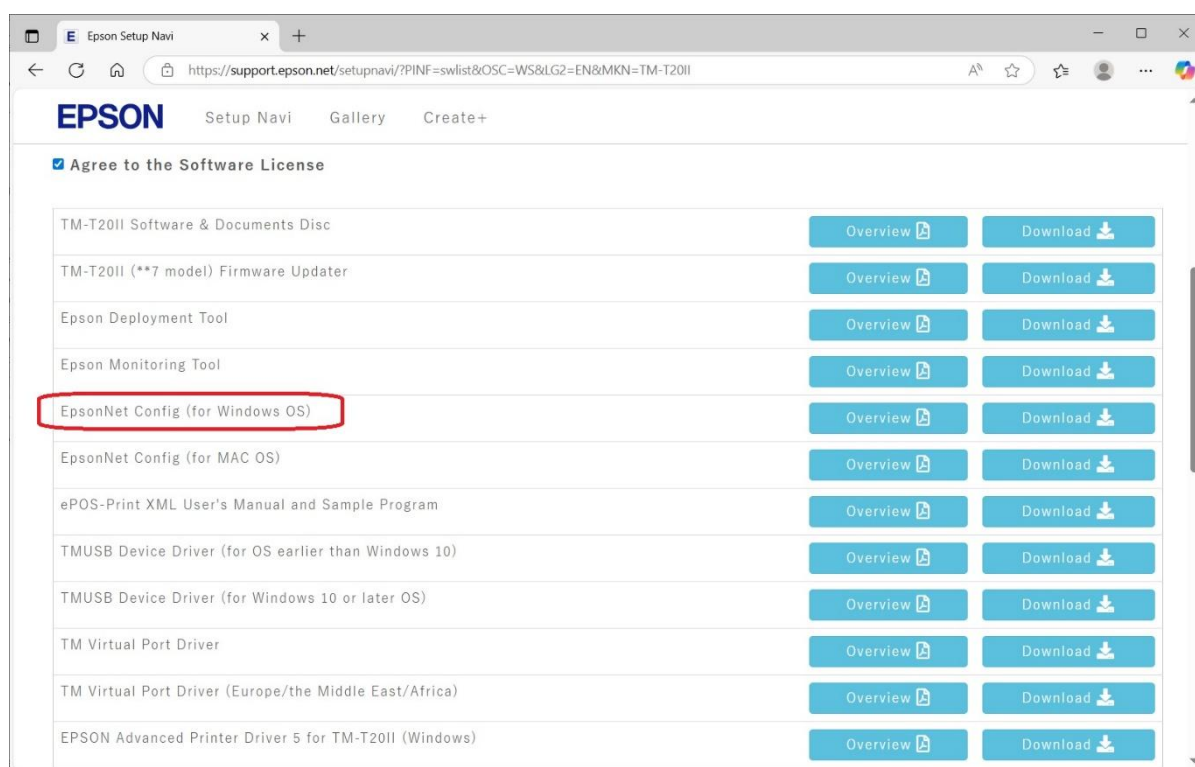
Epson Setup Navi

https://support.epson.net/setupnavi/?PINF=swlist&OSC=WS&LG2=EN&MKN=TM-T20II

EPSON Setup Navi Gallery Create+

Agree to the Software License

| | | |
|---|---|---|
| TM-T20II Software & Documents Disc | Overview | Download |
| TM-T20II (**7 model) Firmware Updater | Overview | Download |
| Epson Deployment Tool | Overview | Download |
| Epson Monitoring Tool | Overview | Download |
| EpsonNet Config (for Windows OS) | Overview | Download |
| EpsonNet Config (for MAC OS) | Overview | Download |
| ePOS-Print XML User's Manual and Sample Program | Overview | Download |
| TMUSB Device Driver (for OS earlier than Windows 10) | Overview | Download |
| TMUSB Device Driver (for Windows 10 or later OS) | Overview | Download |
| TM Virtual Port Driver | Overview | Download |
| TM Virtual Port Driver (Europe/the Middle East/Africa) | Overview | Download |
| EPSON Advanced Printer Driver 5 for TM-T20II (Windows) | Overview | Download |